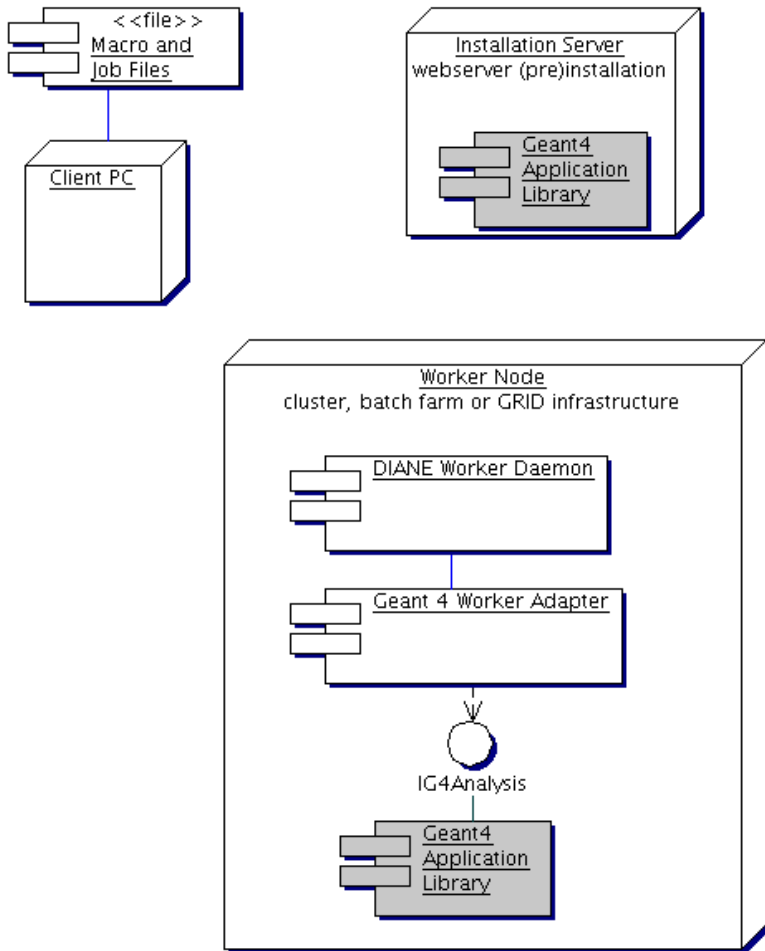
<<file>>
Macro and
Job Files

Client PC

Installation Server
webserver (pre)installation

Geant4
Application
Library

Worker Node
cluster, batch farm or GRID infrastructure

DIANE Worker Daemon

Geant 4 Worker Adapter

IG4Analysis

Geant4
Application
Library